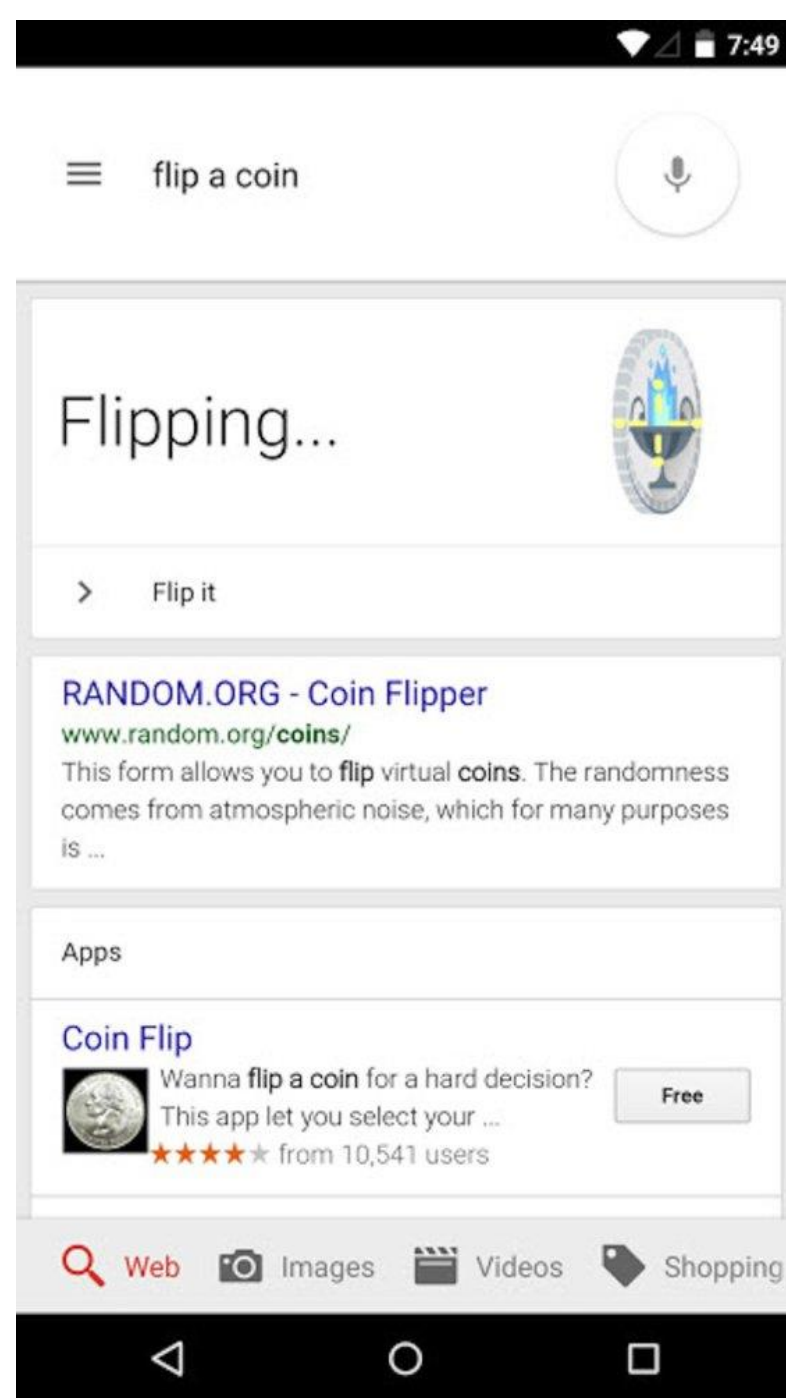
7:49

flip a coin

Flipping...

Flip it

RANDOM.ORG - Coin Flipper
www.random.org/coins/
This form allows you to flip virtual coins. The randomness comes from atmospheric noise, which for many purposes is ...

Apps

Coin Flip
Wanna flip a coin for a hard decision? This app let you select your ...
★★★★★ from 10,541 users

Free

Web Images Videos Shopping